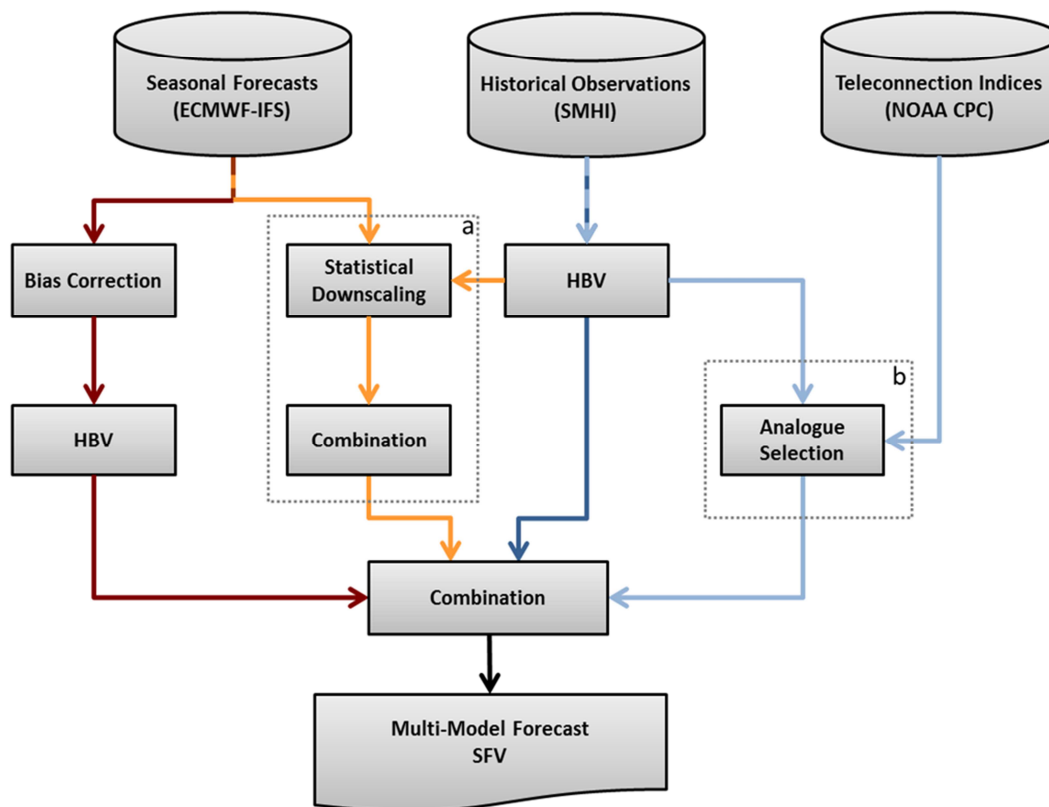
Seasonal Forecasts (ECMWF-IFS)

Historical Observations (SMHI)

Teleconnection Indices (NOAA CPC)

a

Bias Correction

Statistical Downscaling

HBV

HBV

Combination

b

Analogue Selection

Combination

Multi-Model Forecast SFV